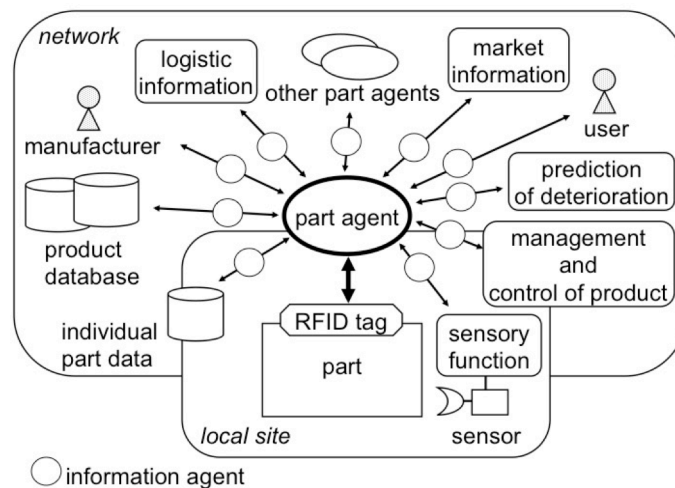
network

logistic information

other part agents

market information

manufacturer

user

prediction of deterioration

product database

part agent

management and control of product

individual part data

RFID tag

part

sensory function

local site

sensor

information agent